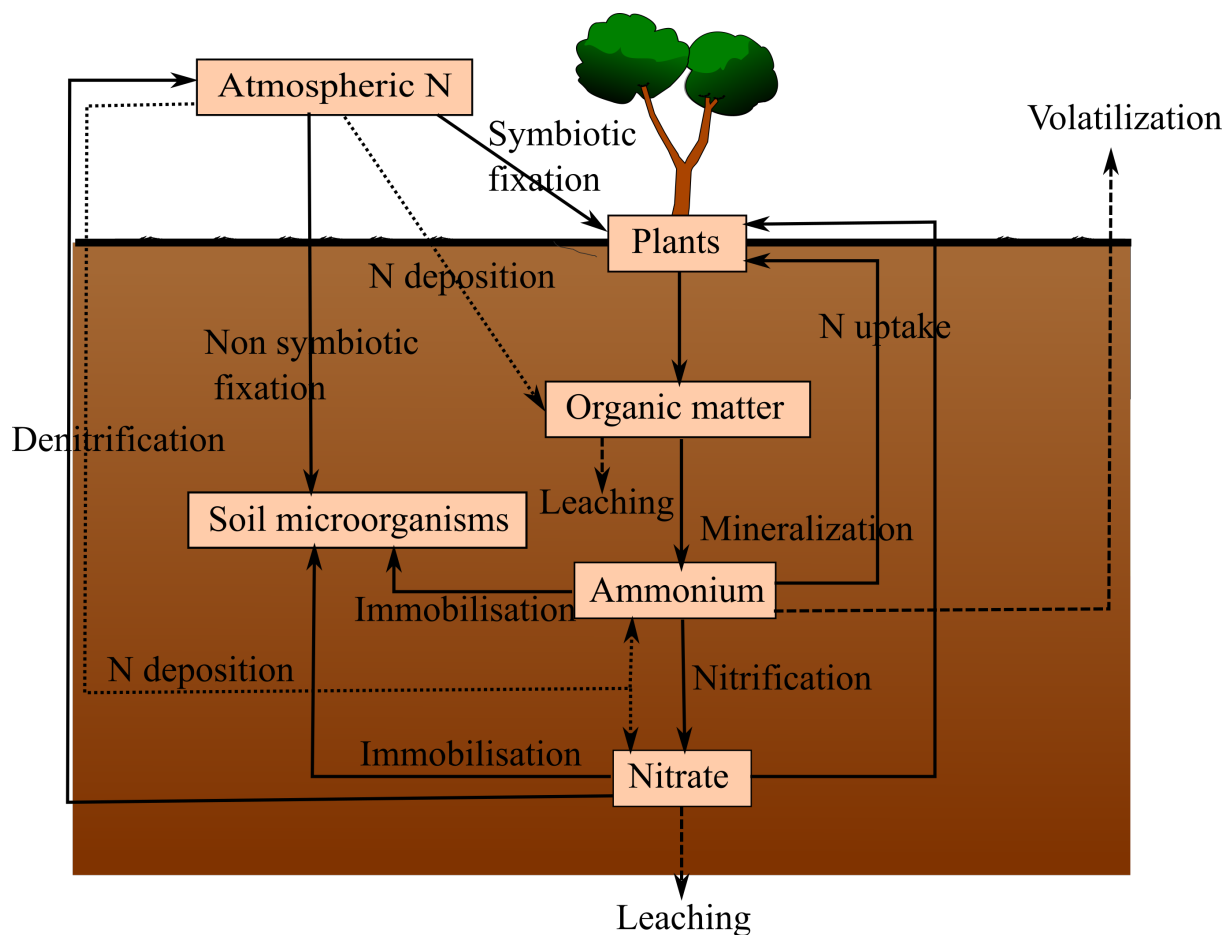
Atmospheric N

Symbiotic fixation

Volatilization

Plants

N deposition

N uptake

Non symbiotic fixation

Organic matter

Denitrification

Leaching

Soil microorganisms

Mineralization

Ammonium

Immobilisation

N deposition

Nitrification

Immobilisation

Nitrate

Leaching